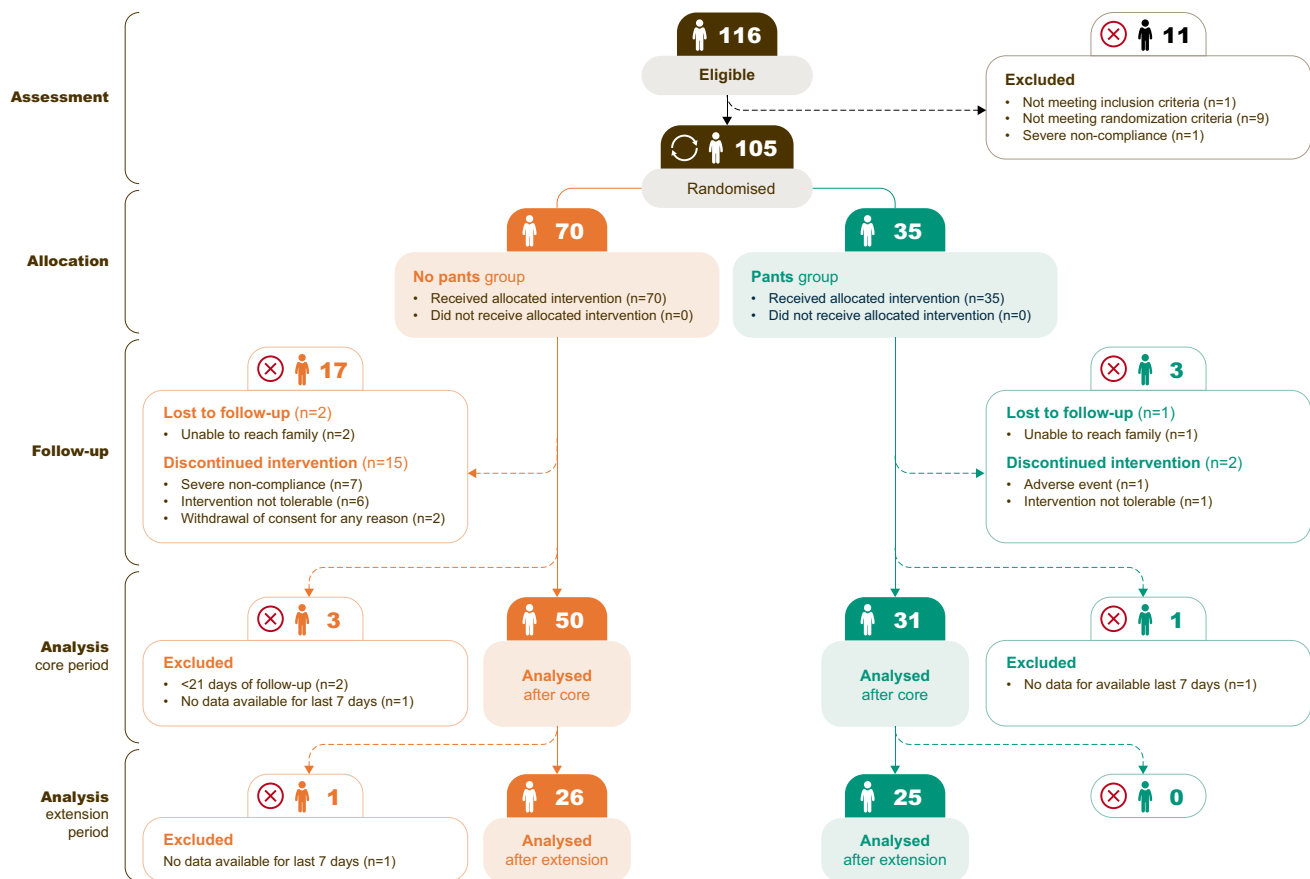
Assessment

116
Eligible

11
Excluded
• Not meeting inclusion criteria (n=1)
• Not meeting randomization criteria (n=9)
• Severe non-compliance (n=1)

105
Randomised

Allocation

70
No pants group
• Received allocated intervention (n=70)
• Did not receive allocated intervention (n=0)

35
Pants group
• Received allocated intervention (n=35)
• Did not receive allocated intervention (n=0)

Follow-up

17
Lost to follow-up (n=2)
• Unable to reach family (n=2)
Discontinued intervention (n=15)
• Severe non-compliance (n=7)
• Intervention not tolerable (n=6)
• Withdrawal of consent for any reason (n=2)

3
Lost to follow-up (n=1)
• Unable to reach family (n=1)
Discontinued intervention (n=2)
• Adverse event (n=1)
• Intervention not tolerable (n=1)

Analysis
core period

3
Excluded
• <21 days of follow-up (n=2)
• No data available for last 7 days (n=1)

50
Analysed
after core

31
Analysed
after core

1
Excluded
• No data for available last 7 days (n=1)

Analysis
extension period

1
Excluded
No data available for last 7 days (n=1)

26
Analysed
after extension

25
Analysed
after extension

0